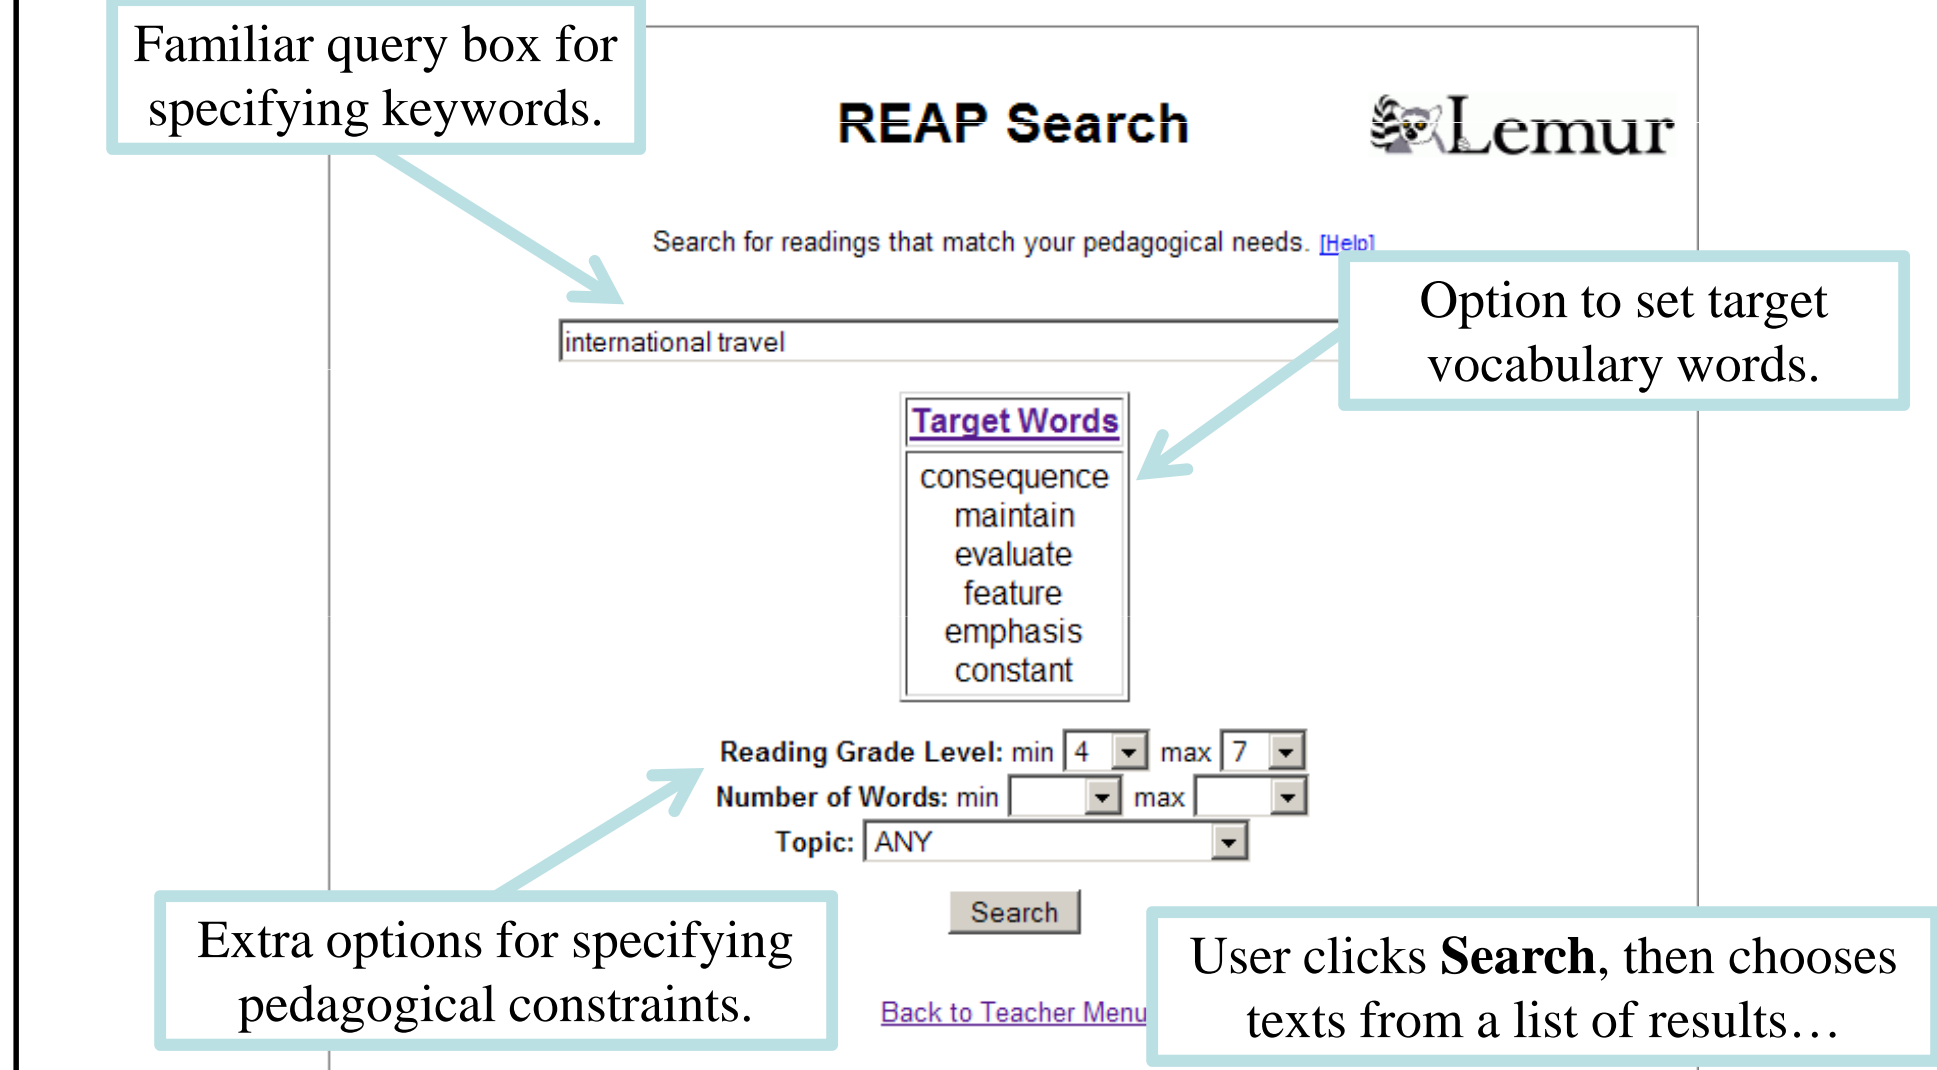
Familiar query box for specifying keywords.

REAP Search

Lemur

Search for readings that match your pedagogical needs. [Help]

international travel

Option to set target vocabulary words.

Target Words

consequence
maintain
evaluate
feature
emphasis
constant

Reading Grade Level: min 4 max 7
Number of Words: min max
Topic: ANY

Search

Extra options for specifying pedagogical constraints.

Back to Teacher Menu

User clicks **Search**, then chooses texts from a list of results…